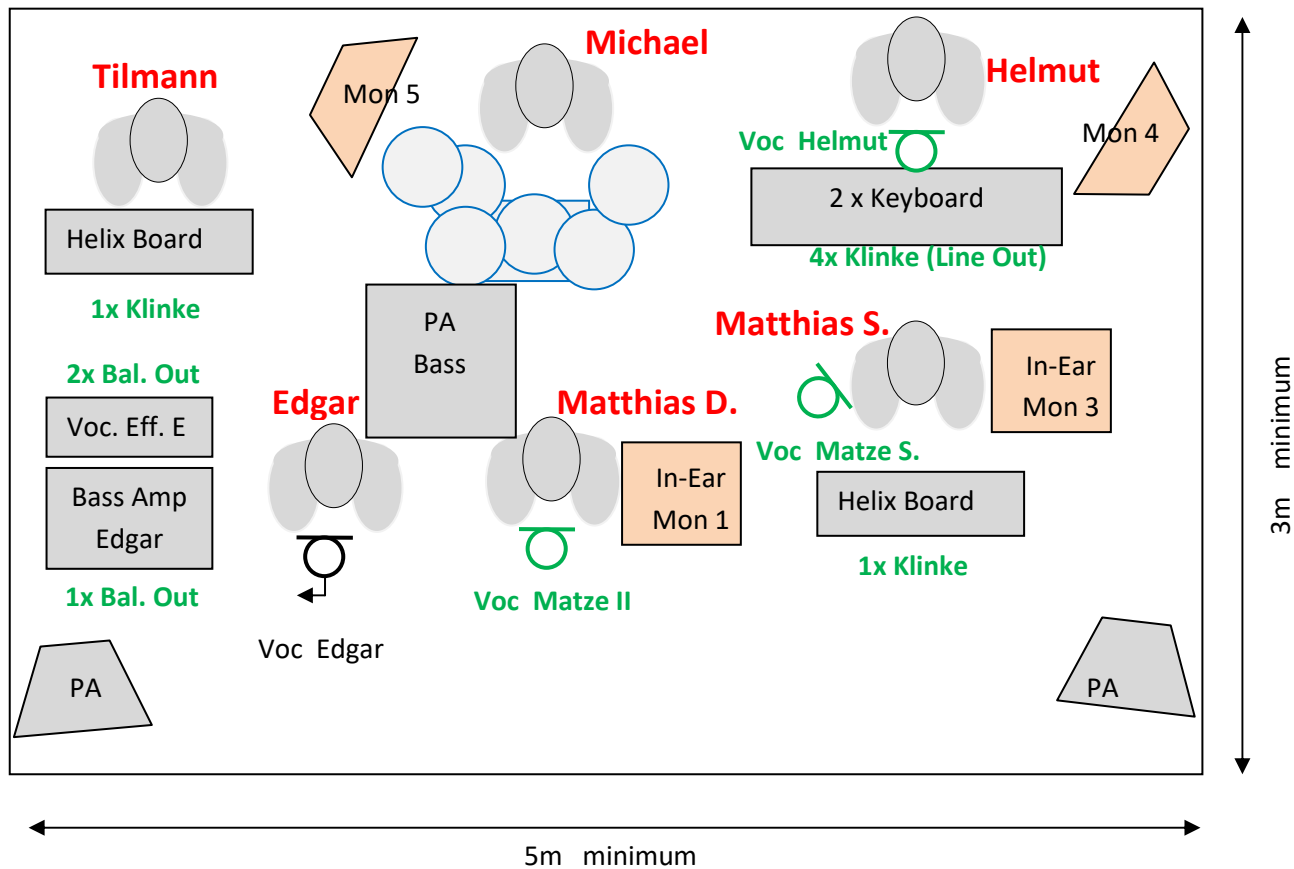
Michael

Tilmann

Mon 5

Helmut

Voc Helmut

Mon 4

2 x Keyboard

4x Klinke (Line Out)

Helix Board

1x Klinke

PA
Bass

Matthias S.

In-Ear
Mon 3

2x Bal. Out

Voc. Eff. E

Edgar

Matthias D.

Voc Matze S.

Bass Amp
Edgar

In-Ear
Mon 1

Helix Board

1x Klinke

1x Bal. Out

Voc Matze II

Voc Edgar

PA

PA

3m minimum

5m minimum